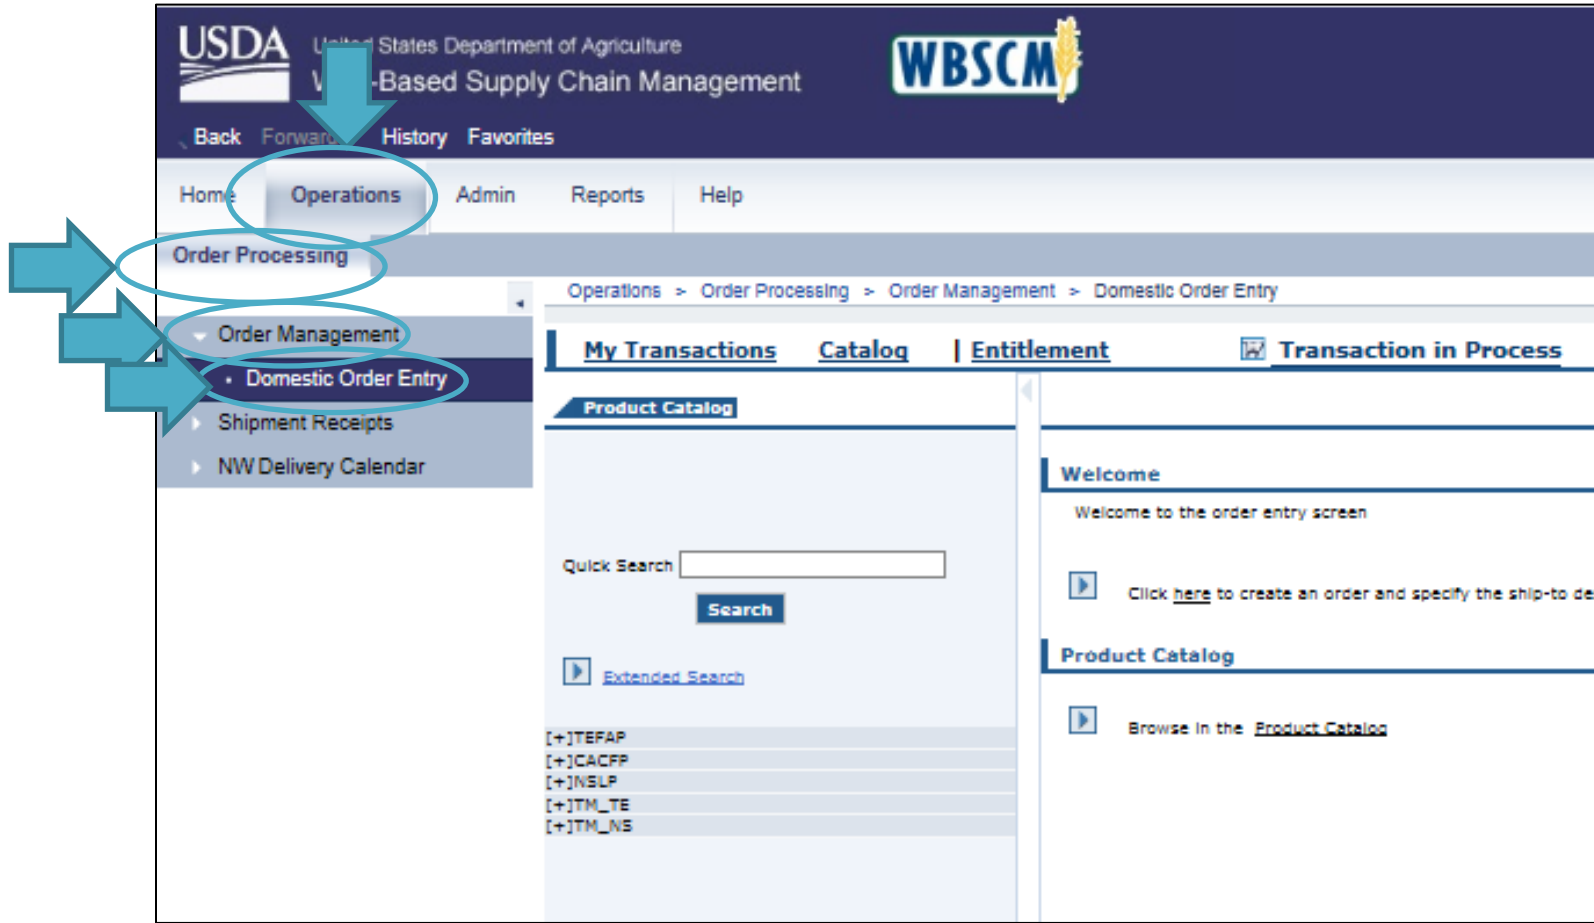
USDA

U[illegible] States Department of Agriculture
W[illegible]-Based Supply Chain Management

WBSCM

Back Forwar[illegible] History Favorites

Home Operations Admin Reports Help

Order Processing

Order Management
Domestic Order Entry
Shipment Receipts
NW Delivery Calendar

Operations > Order Processing > Order Management > Domestic Order Entry

My Transactions Catalog | Entitlement Transaction in Process

Product Catalog

Quick Search

Search

Extended Search

[+]TEFAP
[+]CACFP
[+]NSLP
[+]TM_TE
[+]TM_NS

Welcome

Welcome to the order entry screen

Click here to create an order and specify the ship-to de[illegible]

Product Catalog

Browse in the Product Catalog